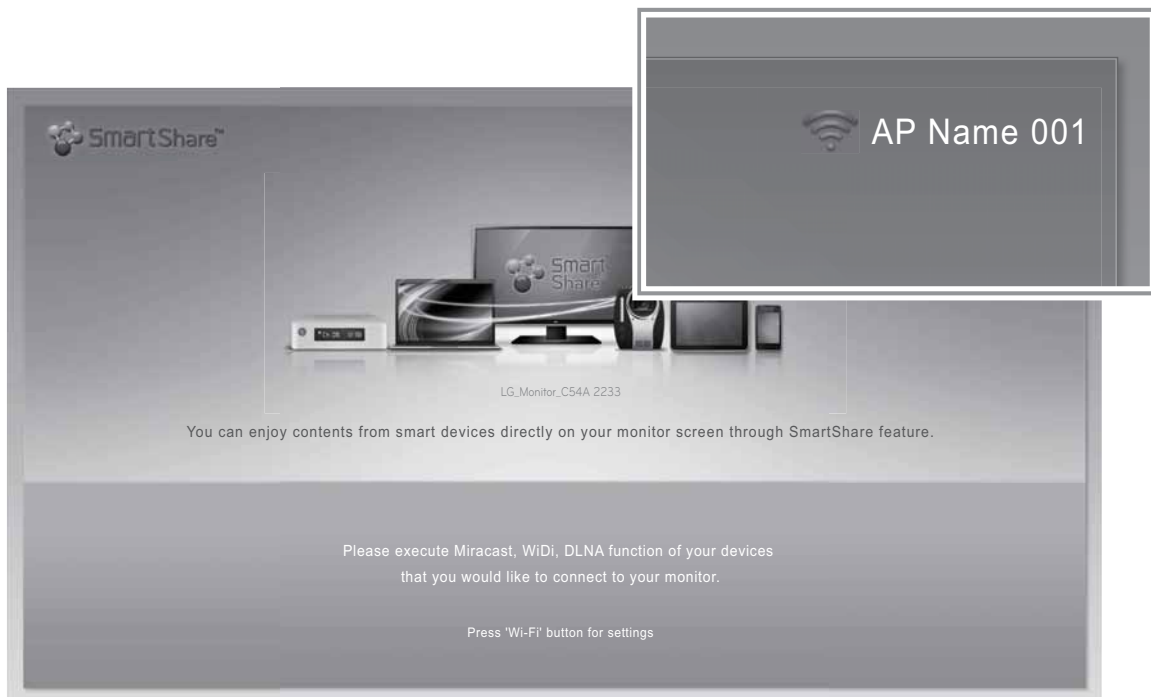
SmartShare™

AP Name 001

Smart Share

LG_Monitor_C54A 2233

You can enjoy contents from smart devices directly on your monitor screen through SmartShare feature.

Please execute Miracast, WiDi, DLNA function of your devices that you would like to connect to your monitor.

Press 'Wi-Fi' button for settings